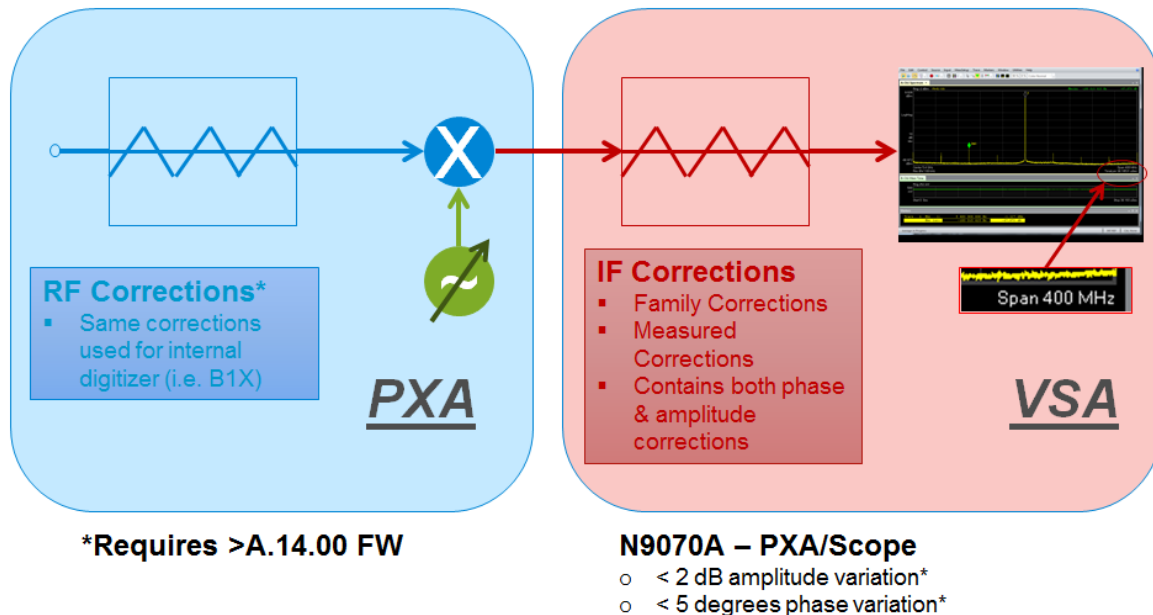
X

RF Corrections*
▪ Same corrections used for internal digitizer (i.e. B1X)

PXA

IF Corrections
▪ Family Corrections
▪ Measured Corrections
▪ Contains both phase & amplitude corrections

Span 400 MHz

VSA

*Requires >A.14.00 FW

N9070A – PXA/Scope
o < 2 dB amplitude variation*
o < 5 degrees phase variation*